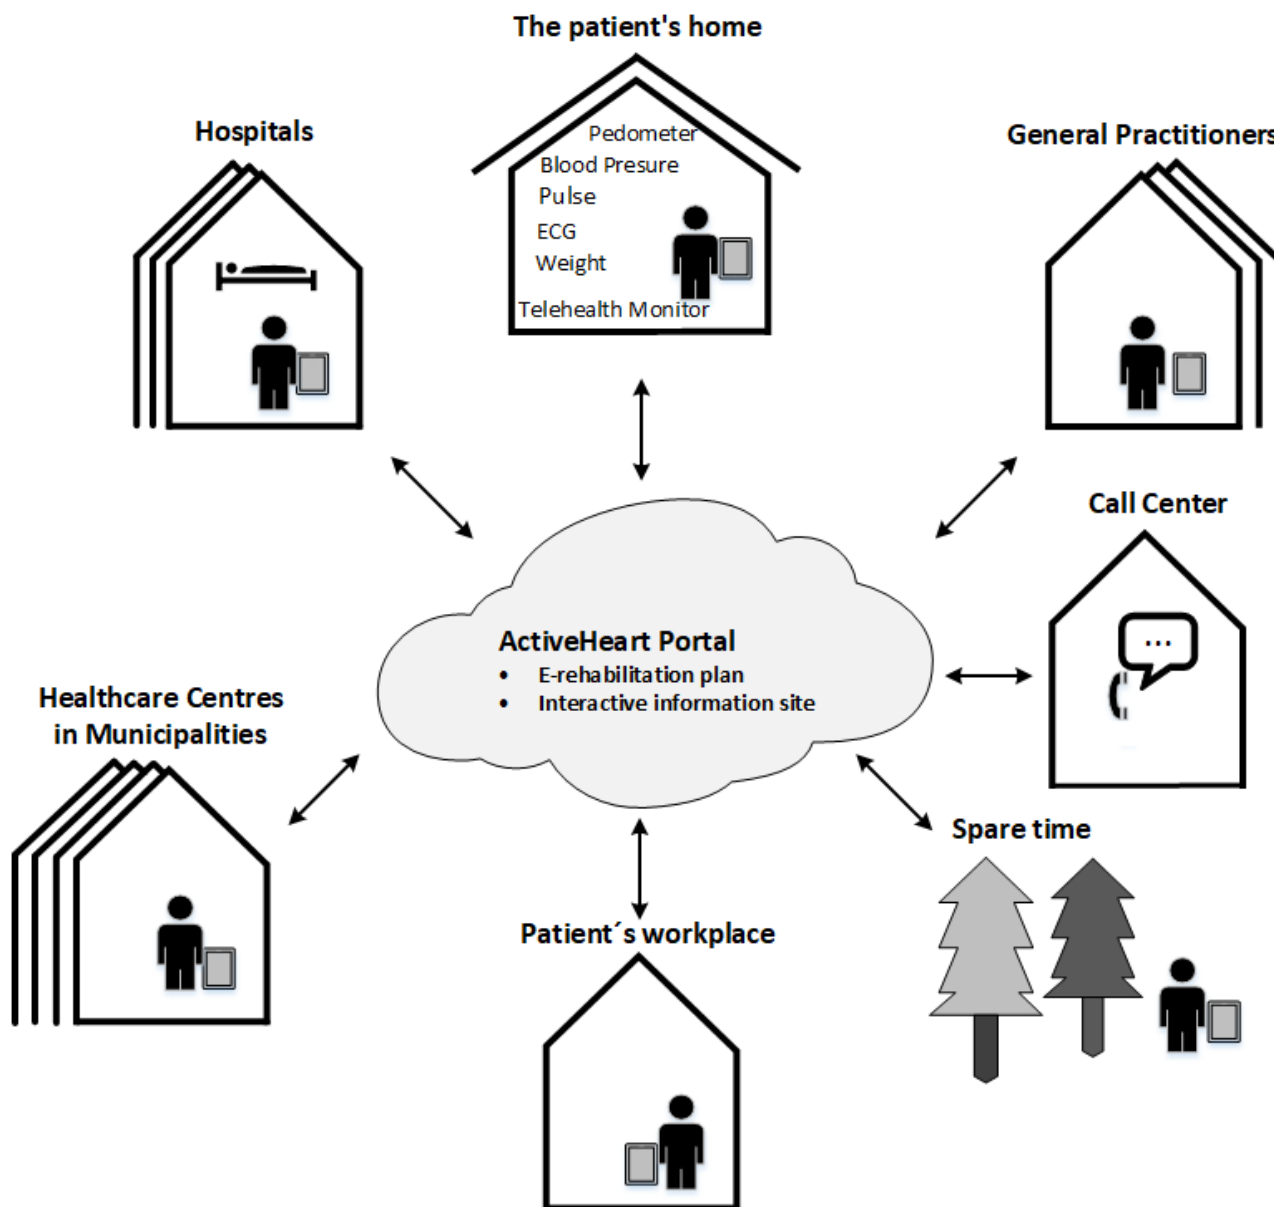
The patient's home

Pedometer
Blood Presure
Pulse
ECG
Weight
Telehealth Monitor

Hospitals

General Practitioners

Call Center

...

ActiveHeart Portal
• E-rehabilitation plan
• Interactive information site

Healthcare Centres in Municipalities

Spare time

Patient´s workplace